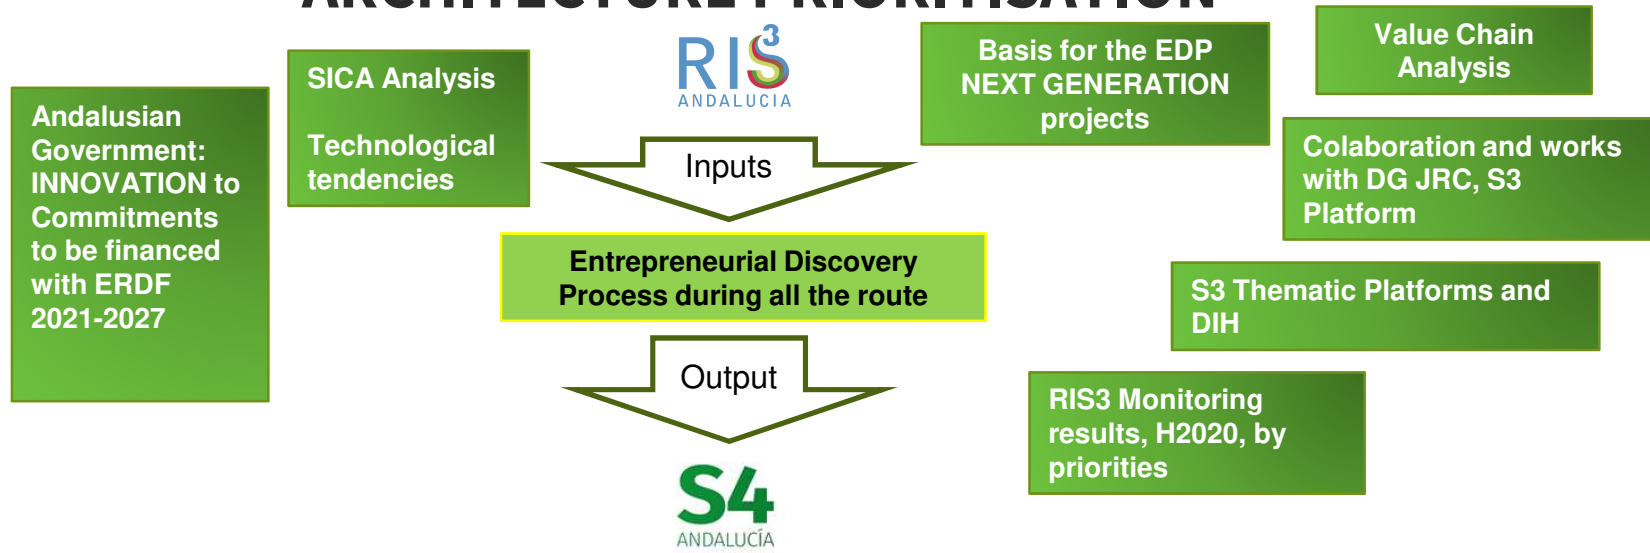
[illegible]

Andalusian Government: INNOVATION to Commitments to be financed with ERDF 2021-2027

SICA Analysis

Technological tendencies

RIS3 ANDALUCIA

Inputs

Entrepreneurial Discovery Process during all the route

Output

S4 ANDALUCÍA

Basis for the EDP NEXT GENERATION projects

Value Chain Analysis

Colaboration and works with DG JRC, S3 Platform

S3 Thematic Platforms and DIH

RIS3 Monitoring results, H2020, by priorities